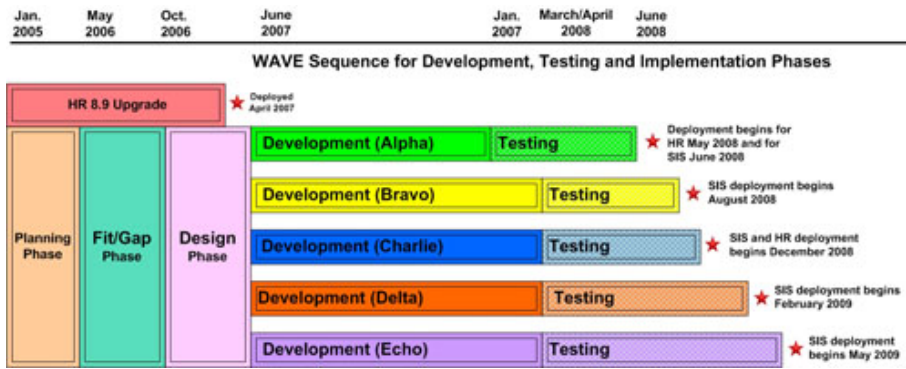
Jan. 2005

May 2006

Oct. 2006

June 2007

Jan. 2007

March/April 2008

June 2008

WAVE Sequence for Development, Testing and Implementation Phases

HR 8.9 Upgrade

Deployed April 2007

Planning Phase

Fit/Gap Phase

Design Phase

Development (Alpha)

Testing

Deployment begins for HR May 2008 and for SIS June 2008

Development (Bravo)

Testing

SIS deployment begins August 2008

Development (Charlie)

Testing

SIS and HR deployment begins December 2008

Development (Delta)

Testing

SIS deployment begins February 2009

Development (Echo)

Testing

SIS deployment begins May 2009